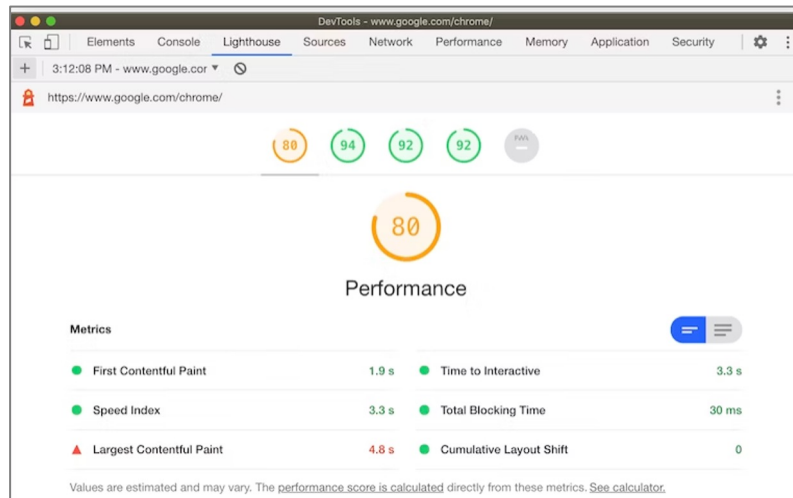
DevTools - www.google.com/chrome/

Elements Console Lighthouse Sources Network Performance Memory Application Security

3:12:08 PM - www.google.cor

https://www.google.com/chrome/

80 94 92 92 PWA

80

Performance

Metrics

| | | | |
|---|---|---|---|
| First Contentful Paint | 1.9 s | Time to Interactive | 3.3 s |
| Speed Index | 3.3 s | Total Blocking Time | 30 ms |
| Largest Contentful Paint | 4.8 s | Cumulative Layout Shift | 0 |

Values are estimated and may vary. The performance score is calculated directly from these metrics. See calculator.